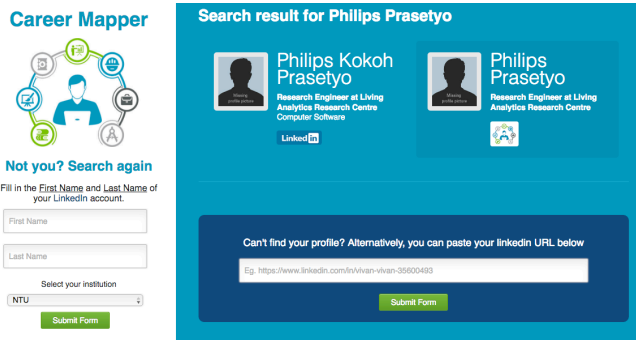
Career Mapper

Not you? Search again

Fill in the First Name and Last Name of your LinkedIn account.

First Name

Last Name

Select your institution

NTU

Submit Form

Search result for Philips Prasetyo

Missing profile picture

Philips Kokoh Prasetyo

Research Engineer at Living Analytics Research Centre

Computer Software

Linked in

Missing profile picture

Philips Prasetyo

Research Engineer at Living Analytics Research Centre

Can't find your profile? Alternatively, you can paste your linkedin URL below

Eg. https://www.linkedin.com/in/vivan-vivan-35600493

Submit Form